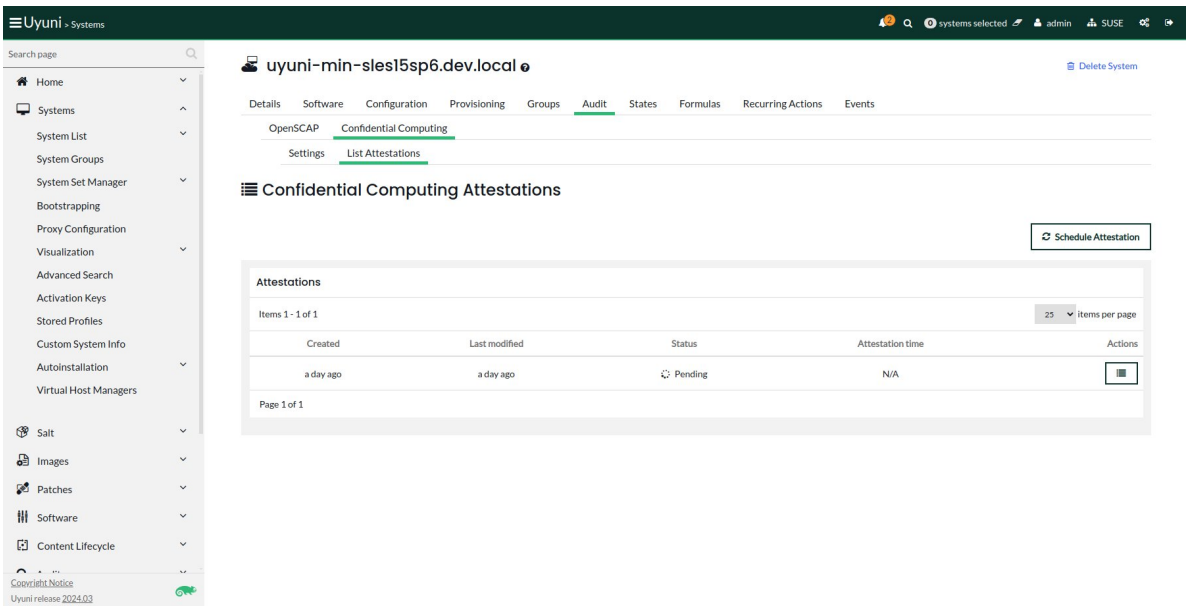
Uyuni > Systems

2 systems selected admin SUSE

Search page

Home
Systems
System List
System Groups
System Set Manager
Bootstrapping
Proxy Configuration
Visualization
Advanced Search
Activation Keys
Stored Profiles
Custom System Info
Autoinstallation
Virtual Host Managers
Salt
Images
Patches
Software
Content Lifecycle

Copyright Notice
Uyuni release 2024.03

uyuni-min-sles15sp6.dev.local

Delete System

Details Software Configuration Provisioning Groups Audit States Formulas Recurring Actions Events

OpenSCAP Confidential Computing

Settings List Attestations

Confidential Computing Attestations

Schedule Attestation

Attestations

Items 1 - 1 of 1

25 items per page

| Created | Last modified | Status | Attestation time | Actions |
|---|---|---|---|---|
| a day ago | a day ago | Pending | N/A | |

Page 1 of 1